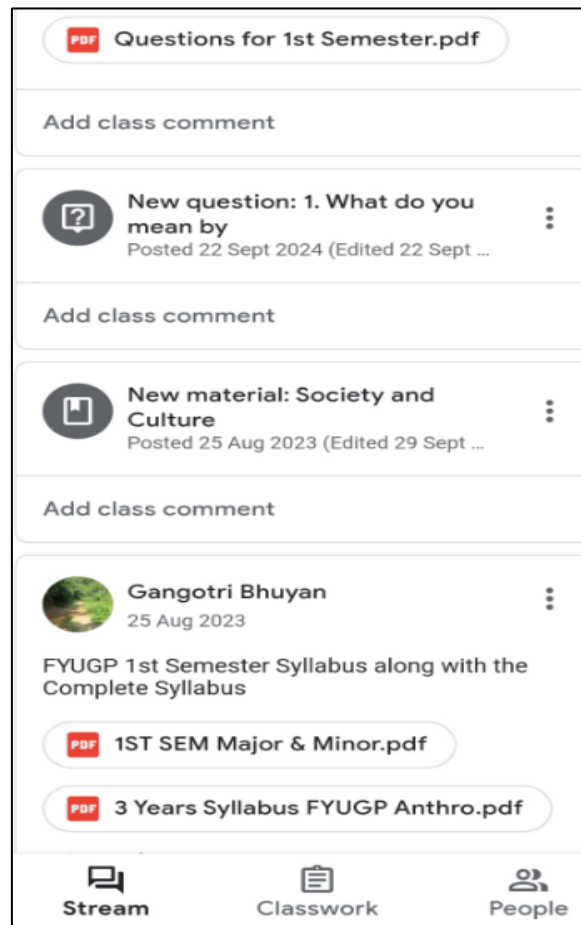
PDF Questions for 1st Semester.pdf

Add class comment

New question: 1. What do you mean by
Posted 22 Sept 2024 (Edited 22 Sept ...

Add class comment

New material: Society and Culture
Posted 25 Aug 2023 (Edited 29 Sept ...

Add class comment

Gangotri Bhuyan
25 Aug 2023

FYUGP 1st Semester Syllabus along with the Complete Syllabus

PDF 1ST SEM Major & Minor.pdf

PDF 3 Years Syllabus FYUGP Anthro.pdf

Stream Classwork People